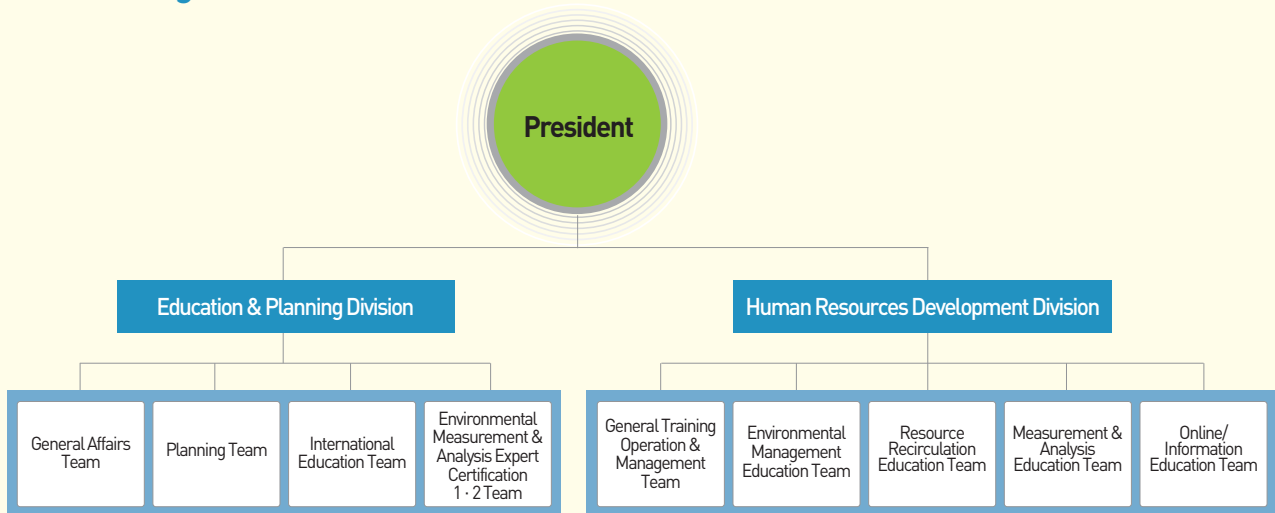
President

Education & Planning Division

Human Resources Development Division

General Affairs Team

Planning Team

International Education Team

Environmental Measurement & Analysis Expert Certification 1 · 2 Team

General Training Operation & Management Team

Environmental Management Education Team

Resource Recirculation Education Team

Measurement & Analysis Education Team

Online/ Information Education Team